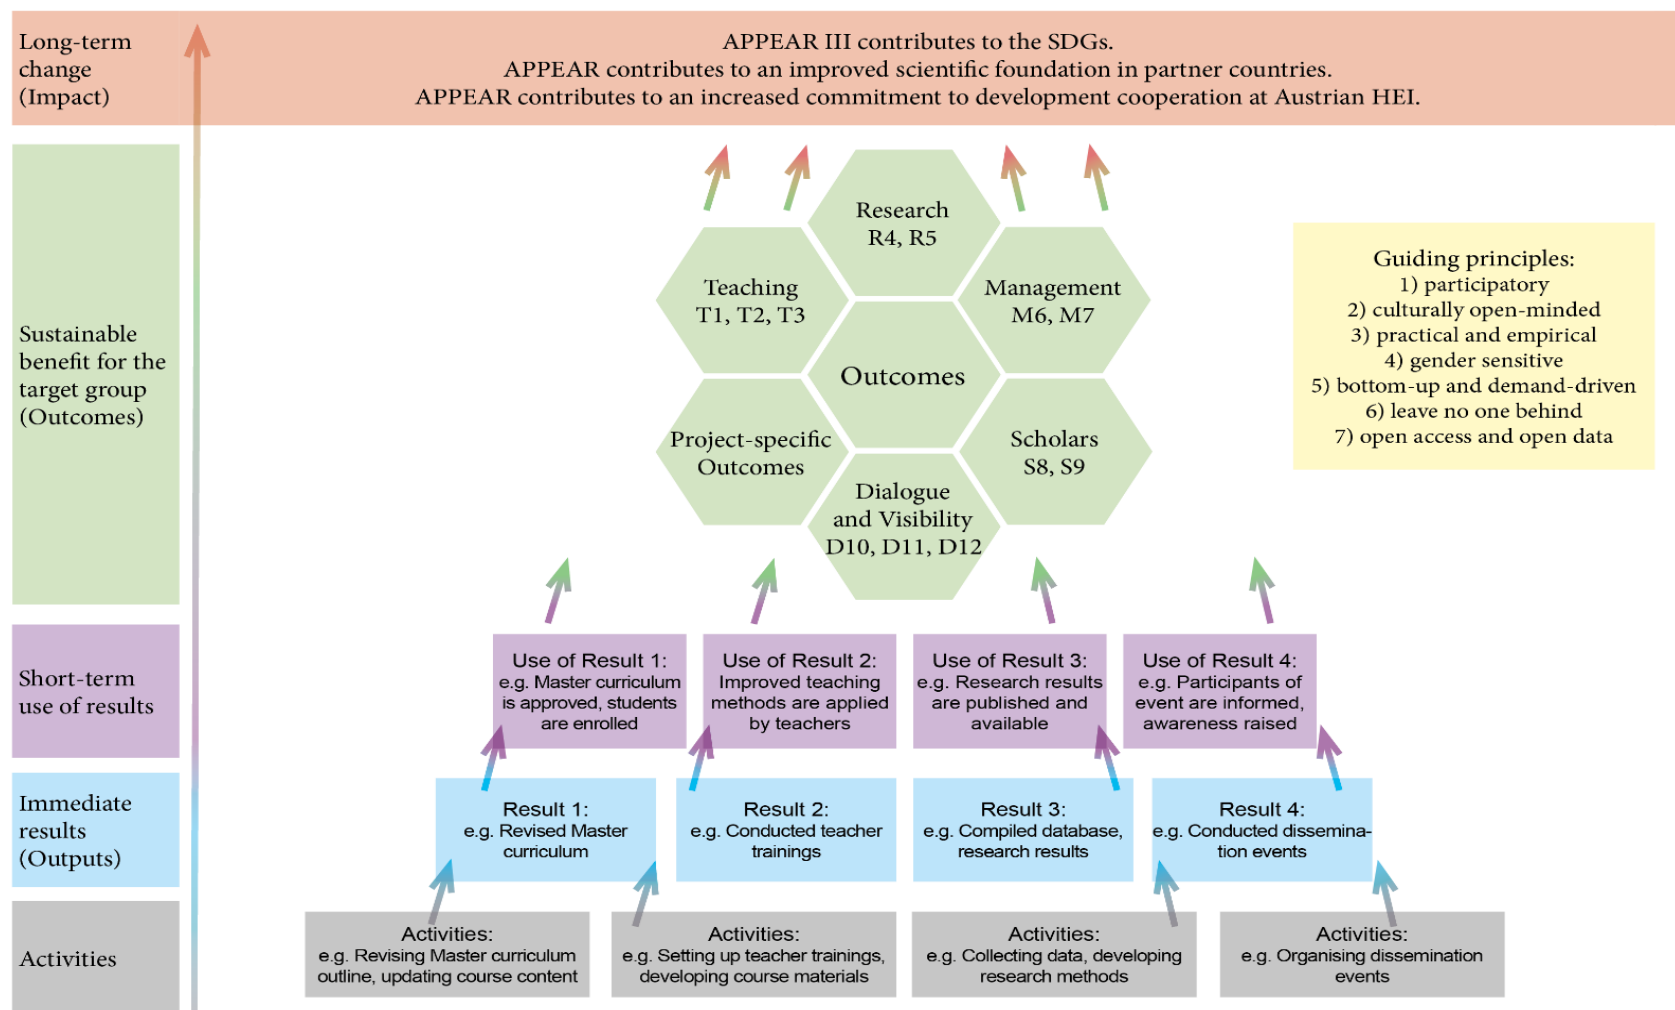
Long-term change (Impact)

APPEAR III contributes to the SDGs.
APPEAR contributes to an improved scientific foundation in partner countries.
APPEAR contributes to an increased commitment to development cooperation at Austrian HEI.

Sustainable benefit for the target group (Outcomes)

Research R4, R5

Teaching T1, T2, T3

Management M6, M7

Outcomes

Project-specific Outcomes

Scholars S8, S9

Dialogue and Visibility D10, D11, D12

Guiding principles:
1) participatory
2) culturally open-minded
3) practical and empirical
4) gender sensitive
5) bottom-up and demand-driven
6) leave no one behind
7) open access and open data

Short-term use of results

Use of Result 1: e.g. Master curriculum is approved, students are enrolled

Use of Result 2: Improved teaching methods are applied by teachers

Use of Result 3: e.g. Research results are published and available

Use of Result 4: e.g. Participants of event are informed, awareness raised

Immediate results (Outputs)

Result 1: e.g. Revised Master curriculum

Result 2: e.g. Conducted teacher trainings

Result 3: e.g. Compiled database, research results

Result 4: e.g. Conducted dissemination events

Activities

Activities: e.g. Revising Master curriculum outline, updating course content

Activities: e.g. Setting up teacher trainings, developing course materials

Activities: e.g. Collecting data, developing research methods

Activities: e.g. Organising dissemination events